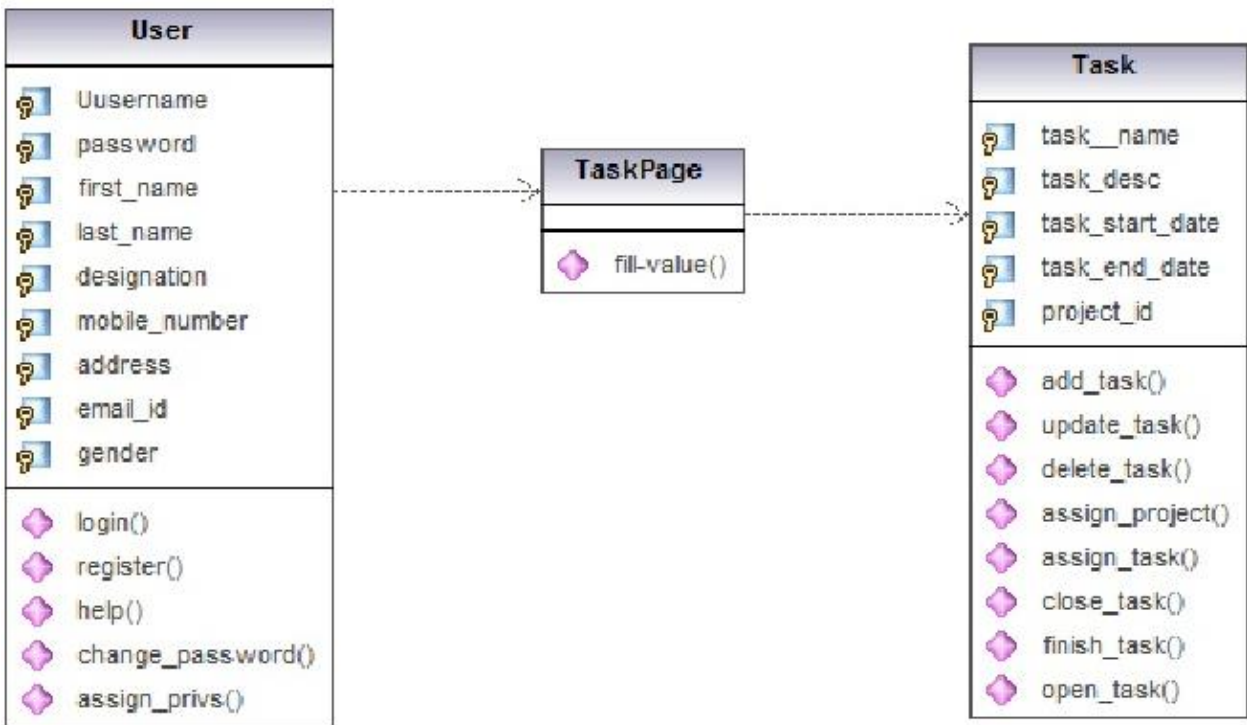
User

Uusername
password
first_name
last_name
designation
mobile_number
address
email_id
gender

login()
register()
help()
change_password()
assign_privs()

TaskPage

fill-value()

Task

task__name
task_desc
task_start_date
task_end_date
project_id

add_task()
update_task()
delete_task()
assign_project()
assign_task()
close_task()
finish_task()
open_task()